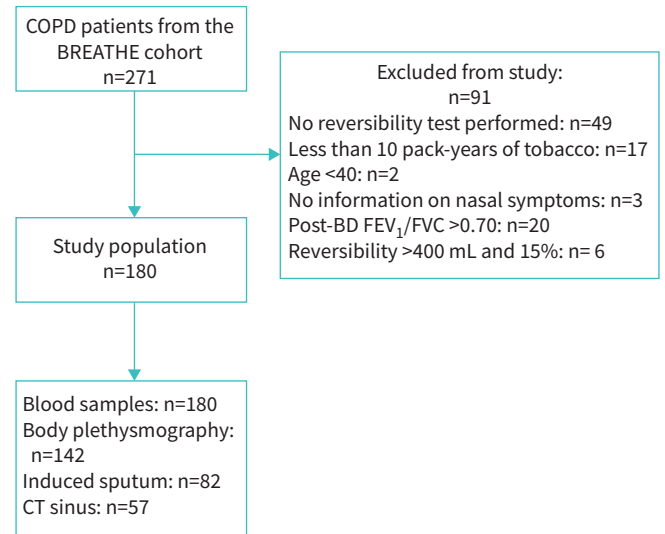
COPD patients from the BREATHE cohort
n=271

Excluded from study:
n=91
No reversibility test performed: n=49
Less than 10 pack-years of tobacco: n=17
Age <40: n=2
No information on nasal symptoms: n=3
Post-BD $FEV_1$/FVC >0.70: n=20
Reversibility >400 mL and 15%: n= 6

Study population
n=180

Blood samples: n=180
Body plethysmography: n=142
Induced sputum: n=82
CT sinus: n=57